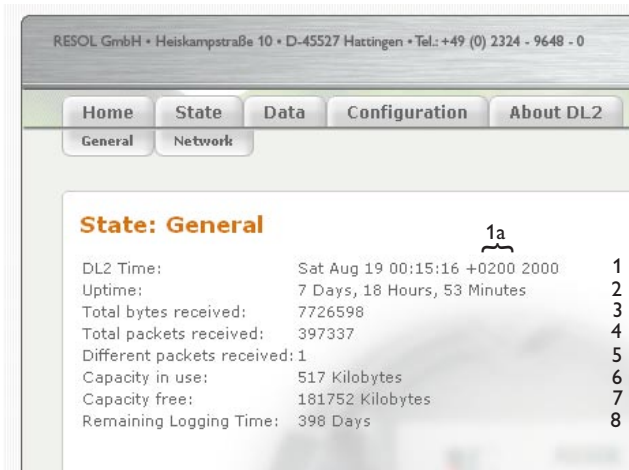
RESOL GmbH • Heiskampstraße 10 • D-45527 Hattingen • Tel.: +49 (0) 2324 - 9648 - 0

Home State Data Configuration About DL2

General Network

State: General

1a

| | | |
|---|---|---|
| DL2 Time: | Sat Aug 19 00:15:16 +0200 2000 | 1 |
| Uptime: | 7 Days, 18 Hours, 53 Minutes | 2 |
| Total bytes received: | 7726598 | 3 |
| Total packets received: | 397337 | 4 |
| Different packets received: | 1 | 5 |
| Capacity in use: | 517 Kilobytes | 6 |
| Capacity free: | 181752 Kilobytes | 7 |
| Remaining Logging Time: | 398 Days | 8 |